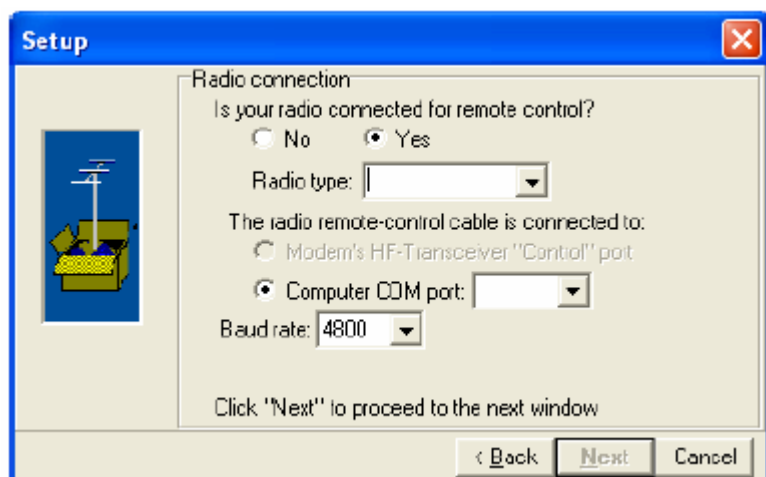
Setup

Radio connection

Is your radio connected for remote control?

No Yes

Radio type:

The radio remote-control cable is connected to:

Modem's HF-Transceiver "Control" port

Computer COM port:

Baud rate: 4800

Click "Next" to proceed to the next window

< Back Next Cancel